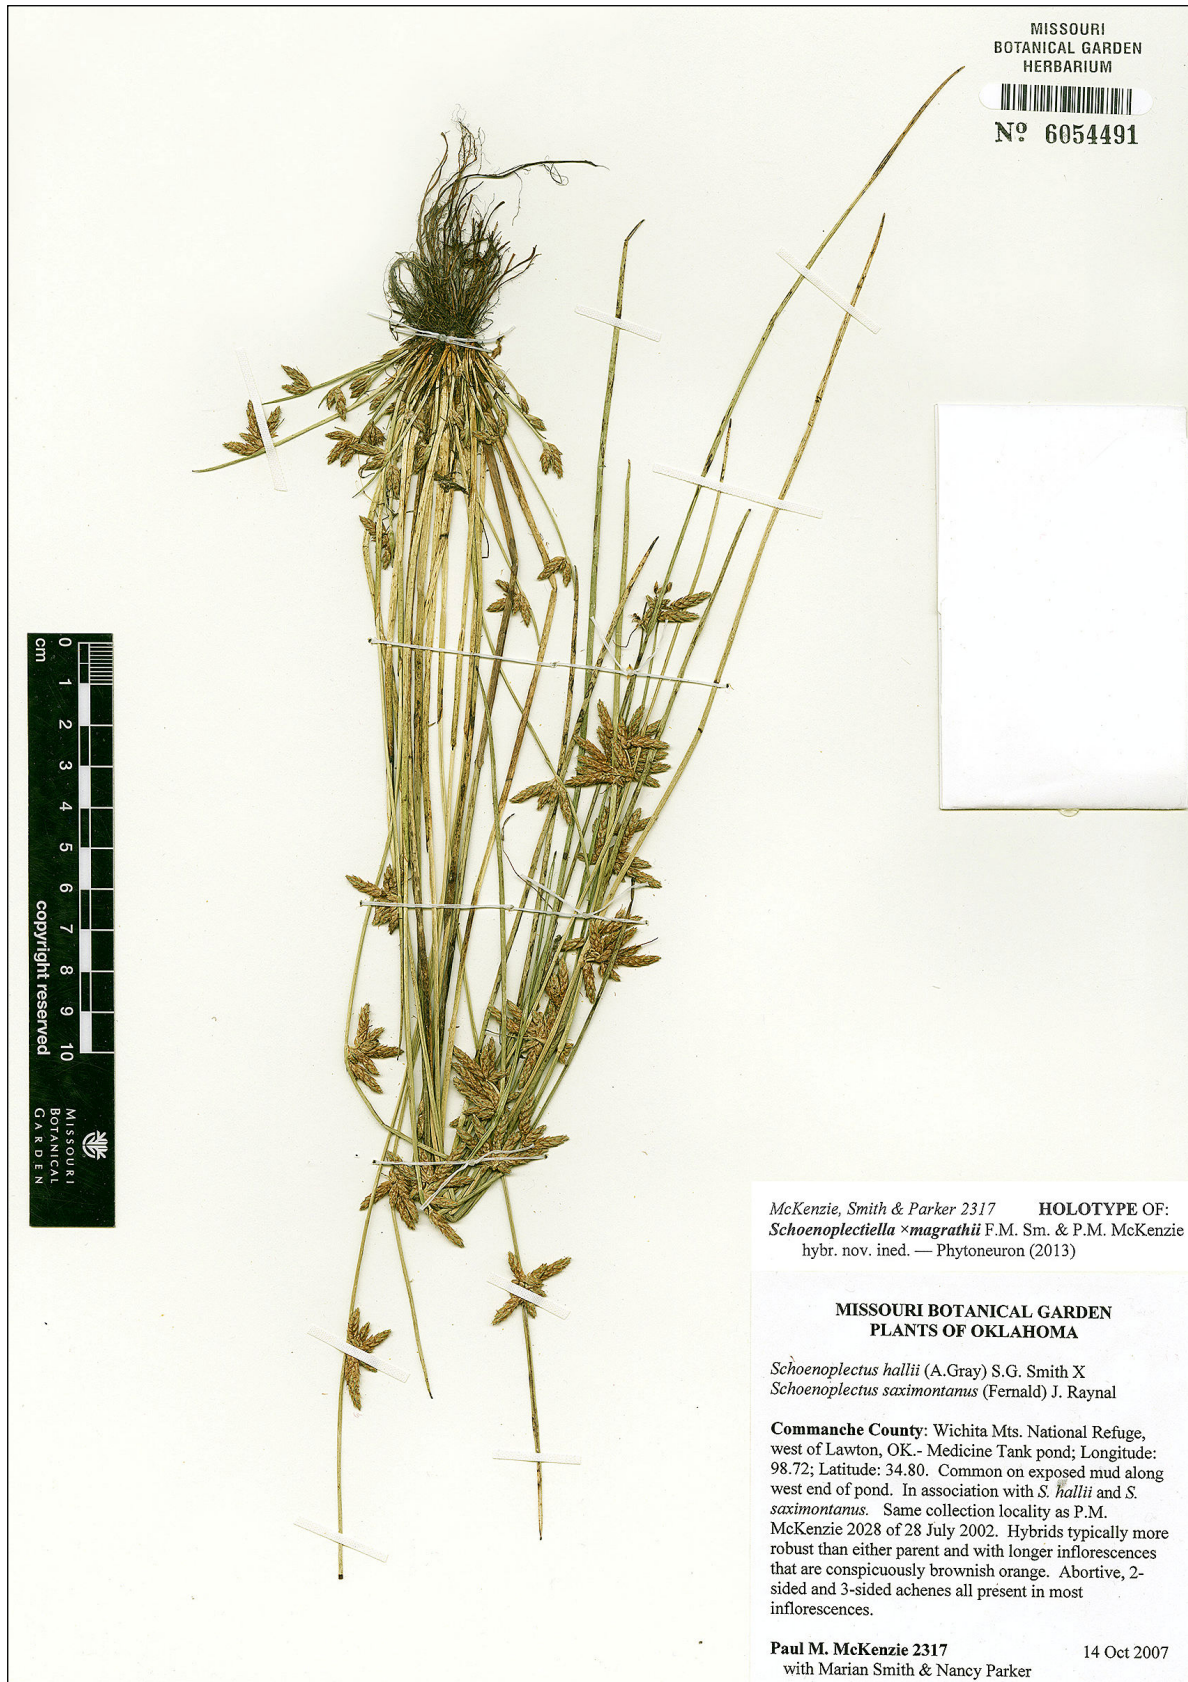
MISSOURI
BOTANICAL GARDEN
HERBARIUM

№ 6054491

cm 0 1 2 3 4 5 6 7 8 9 10
copyright reserved
MISSOURI
BOTANICAL
GARDEN

McKenzie, Smith & Parker 2317 HOLOTYPE OF:
Schoenoplectiella ×magrathii F.M. Sm. & P.M. McKenzie hybr. nov. ined. — Phytoneuron (2013)

MISSOURI BOTANICAL GARDEN
PLANTS OF OKLAHOMA

Schoenoplectus hallii (A.Gray) S.G. Smith X
Schoenoplectus saximontanus (Fernald) J. Raynal

Commanche County: Wichita Mts. National Refuge, west of Lawton, OK.- Medicine Tank pond; Longitude: 98.72; Latitude: 34.80. Common on exposed mud along west end of pond. In association with S. hallii and S. saximontanus. Same collection locality as P.M. McKenzie 2028 of 28 July 2002. Hybrids typically more robust than either parent and with longer inflorescences that are conspicuously brownish orange. Abortive, 2-sided and 3-sided achenes all present in most inflorescences.

Paul M. McKenzie 2317 14 Oct 2007
with Marian Smith & Nancy Parker